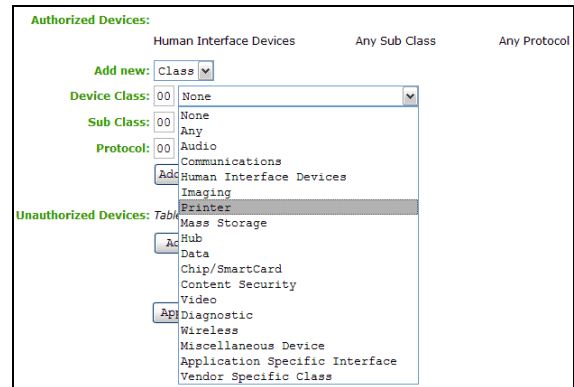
Authorized Devices:

Human Interface Devices Any Sub Class Any Protocol

Add new: Class

Device Class: 00 None

Sub Class: 00

Protocol: 00

Add

Unauthorized Devices: Table

Ad

App

None
Any
Audio
Communications
Human Interface Devices
Imaging
Printer
Mass Storage
Hub
Data
Chip/SmartCard
Content Security
Video
Diagnostic
Wireless
Miscellaneous Device
Application Specific Interface
Vendor Specific Class